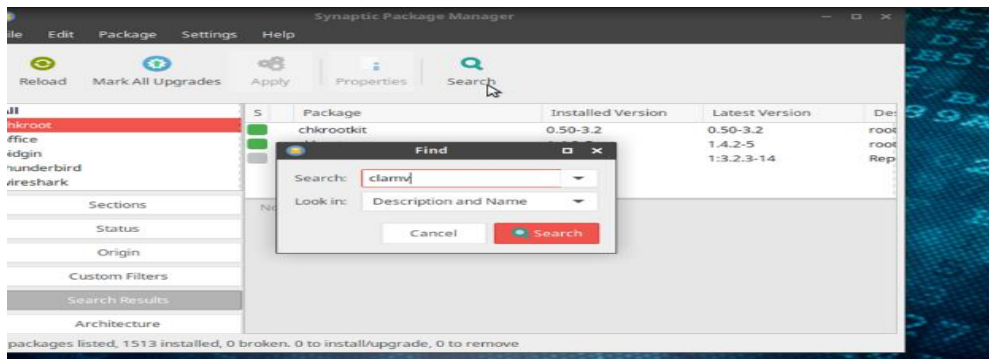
Synaptic Package Manager

ile Edit Package Settings Help

Reload Mark All Upgrades Apply Properties Search

ll
hkroot
ffice
idgin
hunderbird
ireshark

Sections
Status
Origin
Custom Filters
Search Results
Architecture

| S | Package | Installed Version | Latest Version | De |
|---|---|---|---|---|
| | chkrootkit | 0.50-3.2 | 0.50-3.2 | root |
| | | | 1.4.2-5 | root |
| | | | 1:3.2.3-14 | Rep |

No

Find

Search: clamv
Look in: Description and Name

Cancel Search

packages listed, 1513 installed, 0 broken. 0 to install/upgrade, 0 to remove